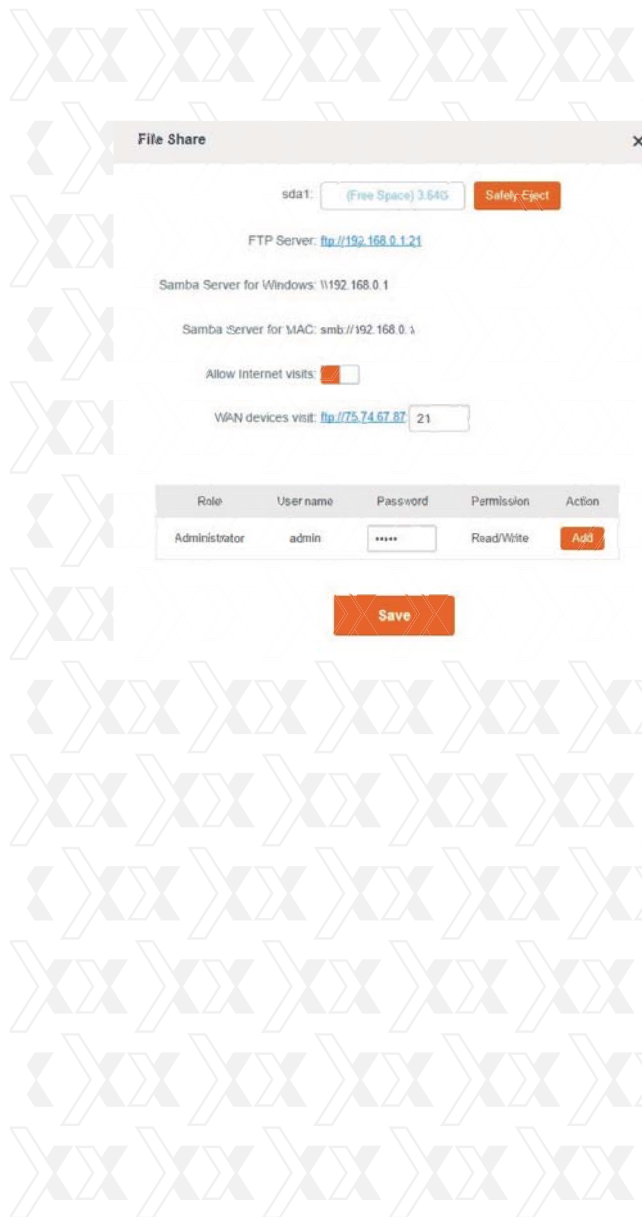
File Share

×

sda1: (Free Space) 3.64G Safely Eject

FTP Server: ftp://192.168.0.1:21

Samba Server for Windows: \\192.168.0.1

Samba Server for MAC: smb://192.168.0.1

Allow Internet visits:

WAN devices visit: ftp://75.74.67.87: 21

| Role | User name | Password | Permission | Action |
|---|---|---|---|---|
| Administrator | admin | ••••• | Read/Write | Add |

Save